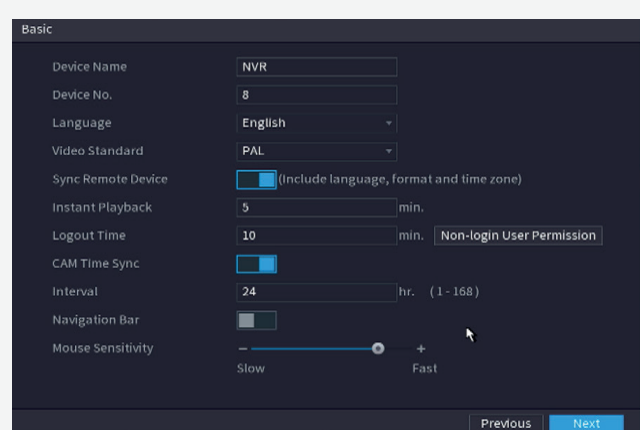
Basic

Device Name NVR

Device No. 8

Language English

Video Standard PAL

Sync Remote Device (Include language, format and time zone)

Instant Playback 5 min.

Logout Time 10 min. Non-login User Permission

CAM Time Sync

Interval 24 hr. (1 - 168)

Navigation Bar

Mouse Sensitivity − +
Slow Fast

Previous Next